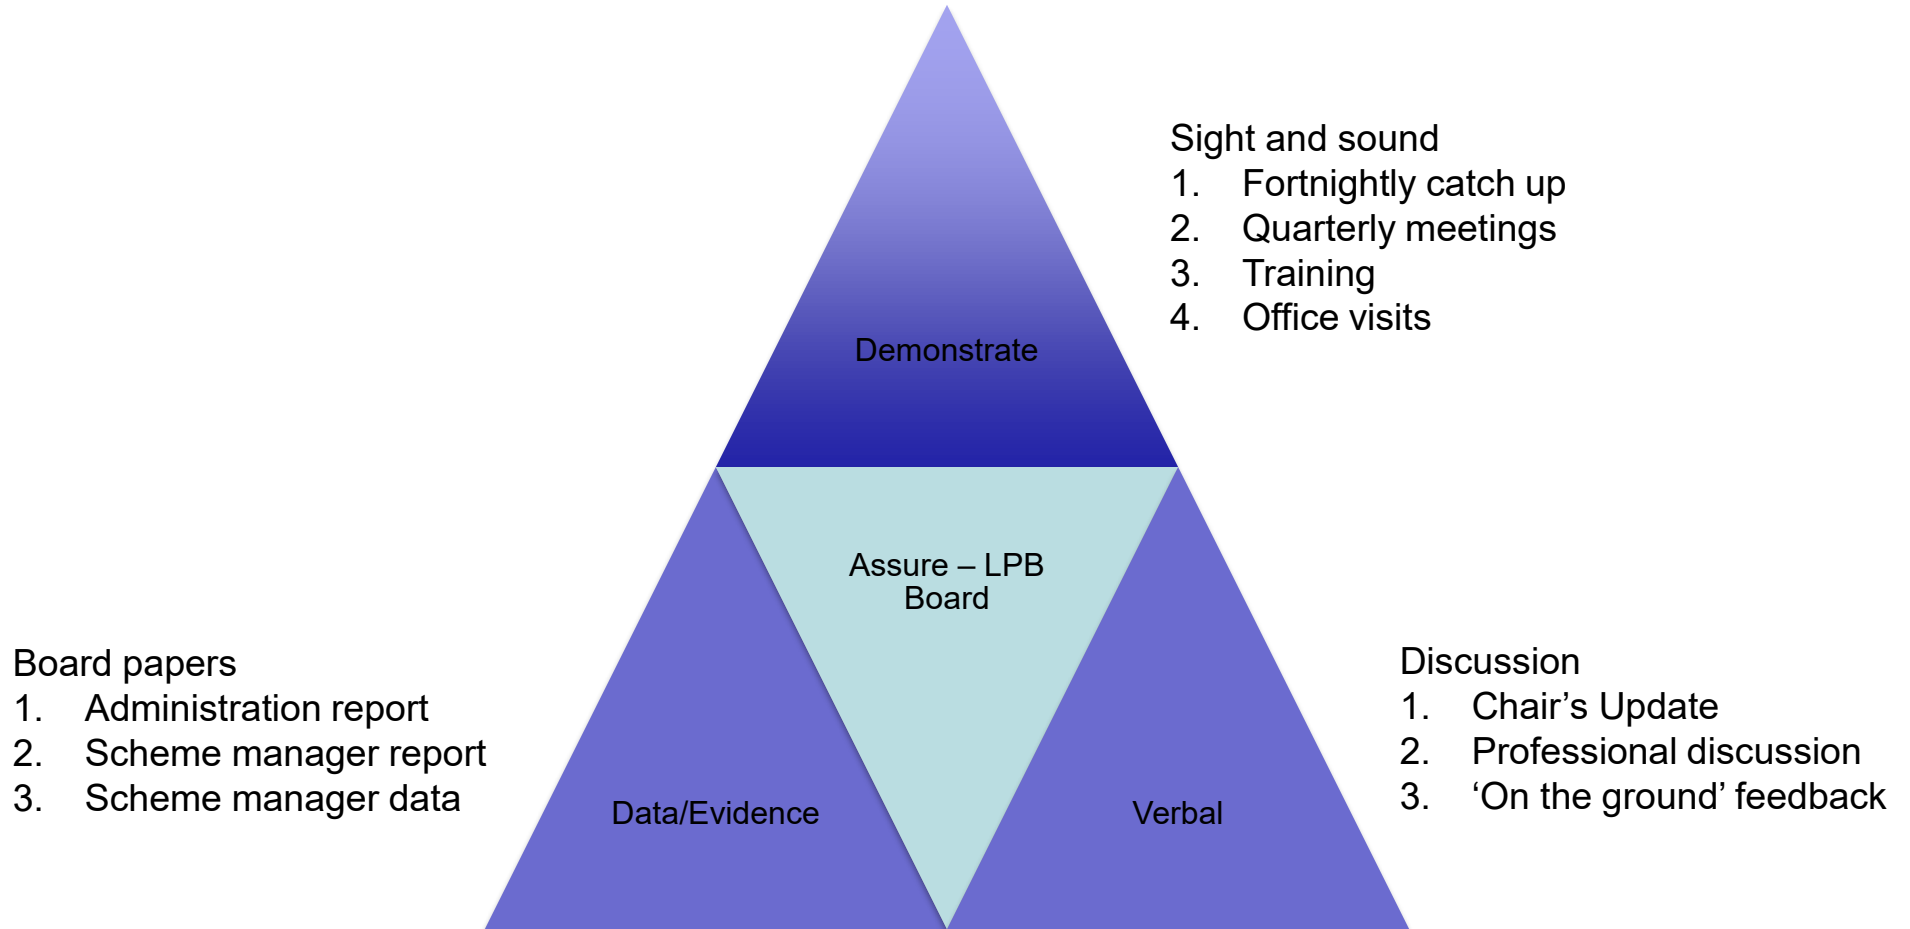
Sight and sound
1. Fortnightly catch up
2. Quarterly meetings
3. Training
4. Office visits

Demonstrate

Assure – LPB Board

Board papers
1. Administration report
2. Scheme manager report
3. Scheme manager data

Data/Evidence

Verbal

Discussion
1. Chair’s Update
2. Professional discussion
3. ‘On the ground’ feedback